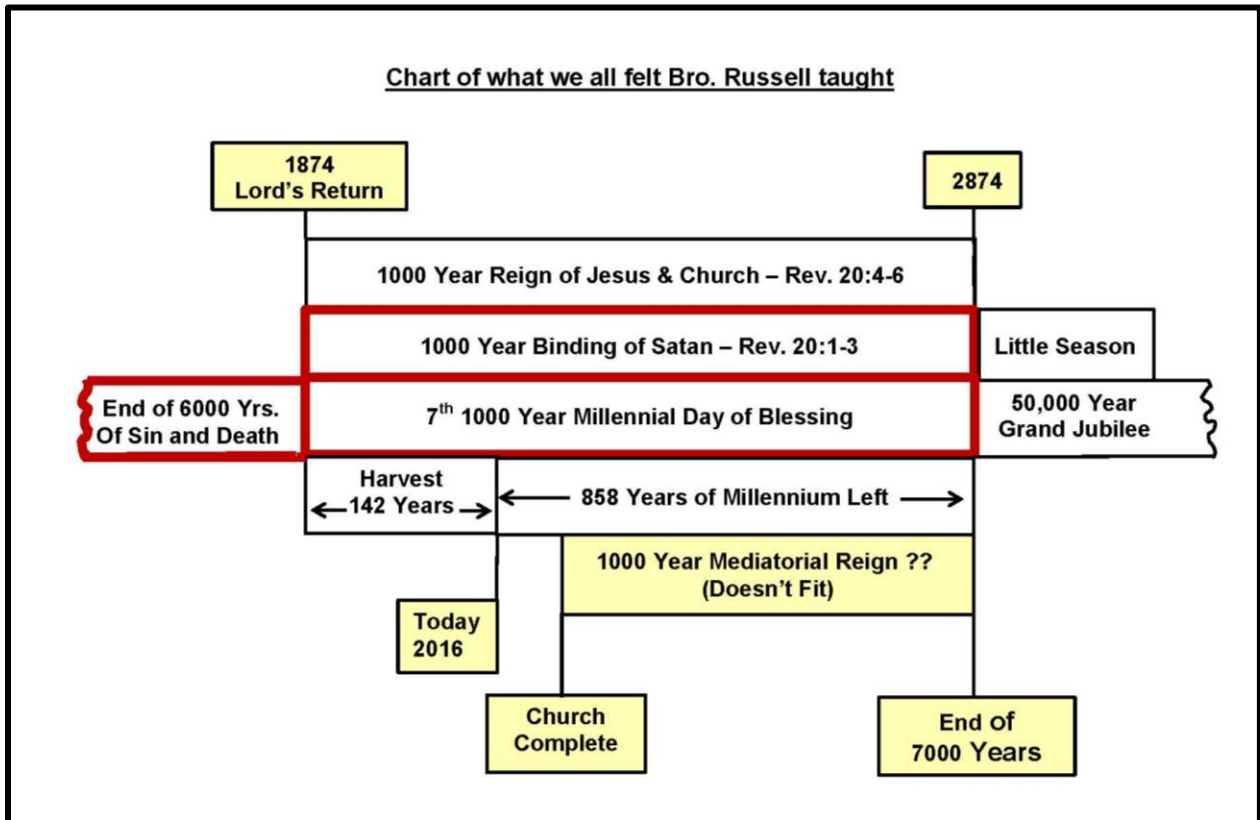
Chart of what we all felt Bro. Russell taught

1874
Lord's Return

2874

1000 Year Reign of Jesus & Church – Rev. 20:4-6

1000 Year Binding of Satan – Rev. 20:1-3

Little Season

End of 6000 Yrs. Of Sin and Death

$7^{th}$ 1000 Year Millennial Day of Blessing

50,000 Year Grand Jubilee

Harvest
← 142 Years →

← 858 Years of Millennium Left →

1000 Year Mediatorial Reign ??
(Doesn't Fit)

Today
2016

Church Complete

End of 7000 Years